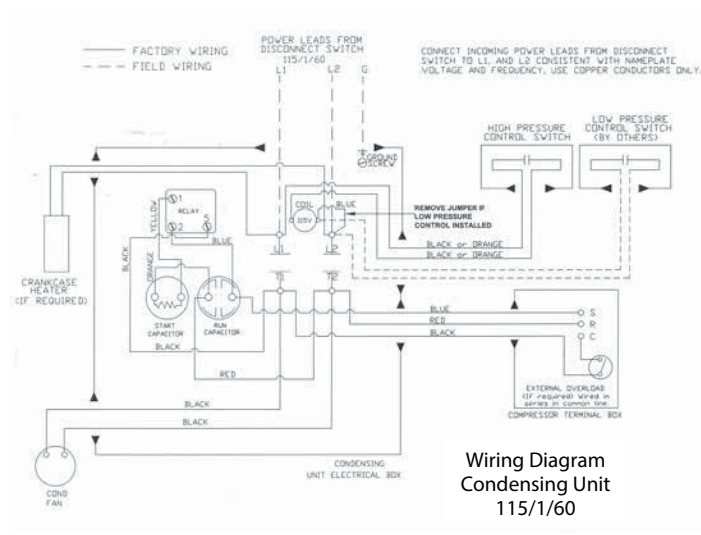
——— FACTORY WIRING
– – – FIELD WIRING

POWER LEADS FROM DISCONNECT SWITCH
115/1/60
L1 L2 G

CONNECT INCOMING POWER LEADS FROM DISCONNECT SWITCH TO L1, AND L2 CONSISTENT WITH NAMEPLATE VOLTAGE AND FREQUENCY. USE COPPER CONDUCTORS ONLY.

HIGH PRESSURE CONTROL SWITCH

LOW PRESSURE CONTROL SWITCH (BY OTHERS)

GROUND SCREW

COIL
D5V
BLUE

REMOVE JUMPER IF LOW PRESSURE CONTROL INSTALLED

1
RELAY
2
5

YELLOW
BLUE
BLACK
ORANGE

L1
L2

BLACK or ORANGE
BLACK or ORANGE

CRANKCASE HEATER (IF REQUIRED)

T1
T2

START CAPACITOR
RUN CAPACITOR

BLACK

BLUE
RED
BLACK

S
R
C

RED

EXTERNAL OVERLOAD (IF required) Wired in series in common line.
COMPRESSOR TERMINAL BOX

BLACK
BLACK

COND FAN

CONDENSING UNIT ELECTRICAL BOX

Wiring Diagram
Condensing Unit
115/1/60